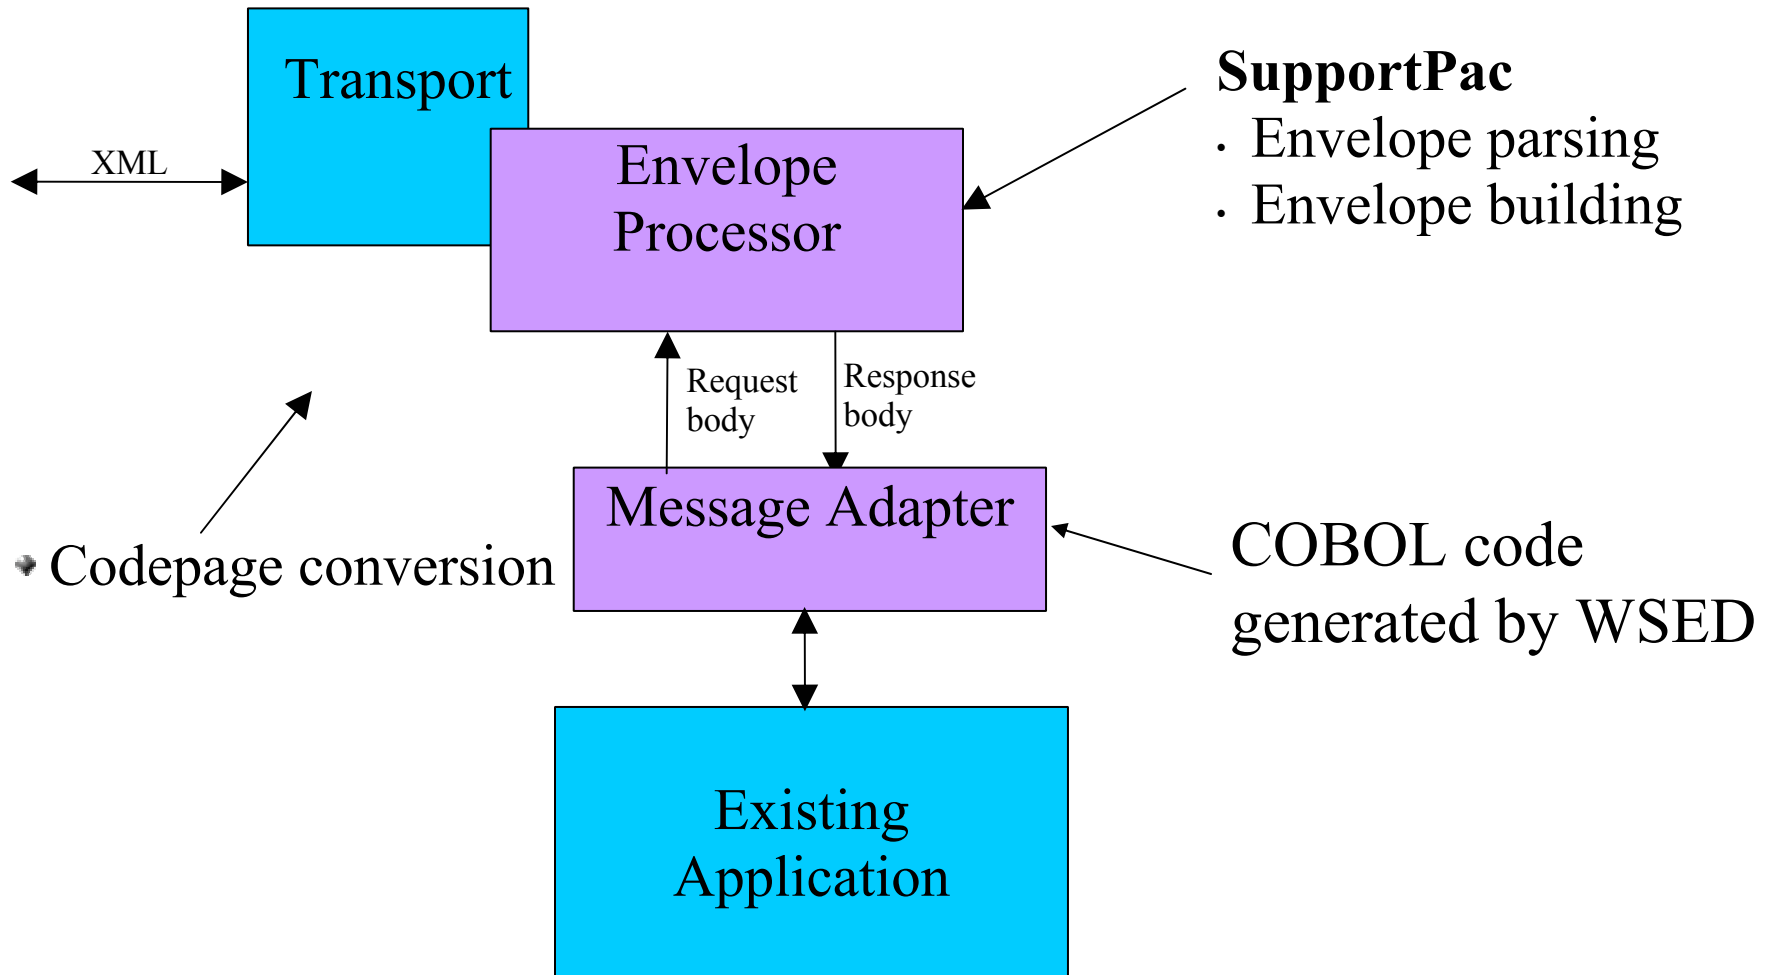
Transport

XML

Envelope Processor

SupportPac
· Envelope parsing
· Envelope building

Request body

Response body

Codepage conversion

Message Adapter

COBOL code generated by WSED

Existing Application